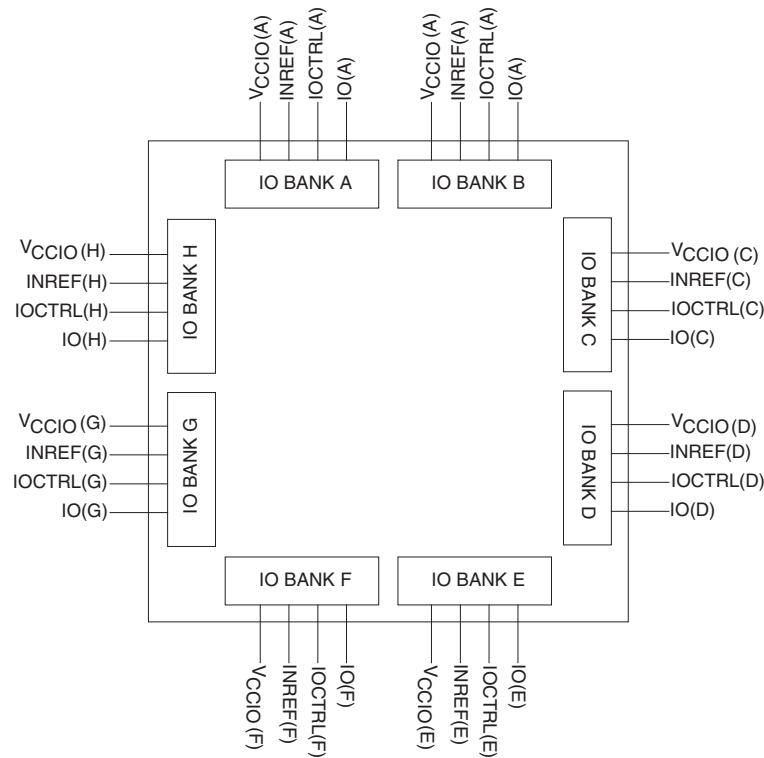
$V_{CCIO}$(A)
INREF(A)
IOCTRL(A)
IO(A)

$V_{CCIO}$(A)
INREF(A)
IOCTRL(A)
IO(A)

IO BANK A

IO BANK B

$V_{CCIO}$(H)
INREF(H)
IOCTRL(H)
IO(H)

IO BANK H

IO BANK C

$V_{CCIO}$(C)
INREF(C)
IOCTRL(C)
IO(C)

$V_{CCIO}$(G)
INREF(G)
IOCTRL(G)
IO(G)

IO BANK G

IO BANK D

$V_{CCIO}$(D)
INREF(D)
IOCTRL(D)
IO(D)

IO BANK F

IO BANK E

$V_{CCIO}$(F)
INREF(F)
IOCTRL(F)
IO(F)

$V_{CCIO}$(E)
INREF(E)
IOCTRL(E)
IO(E)